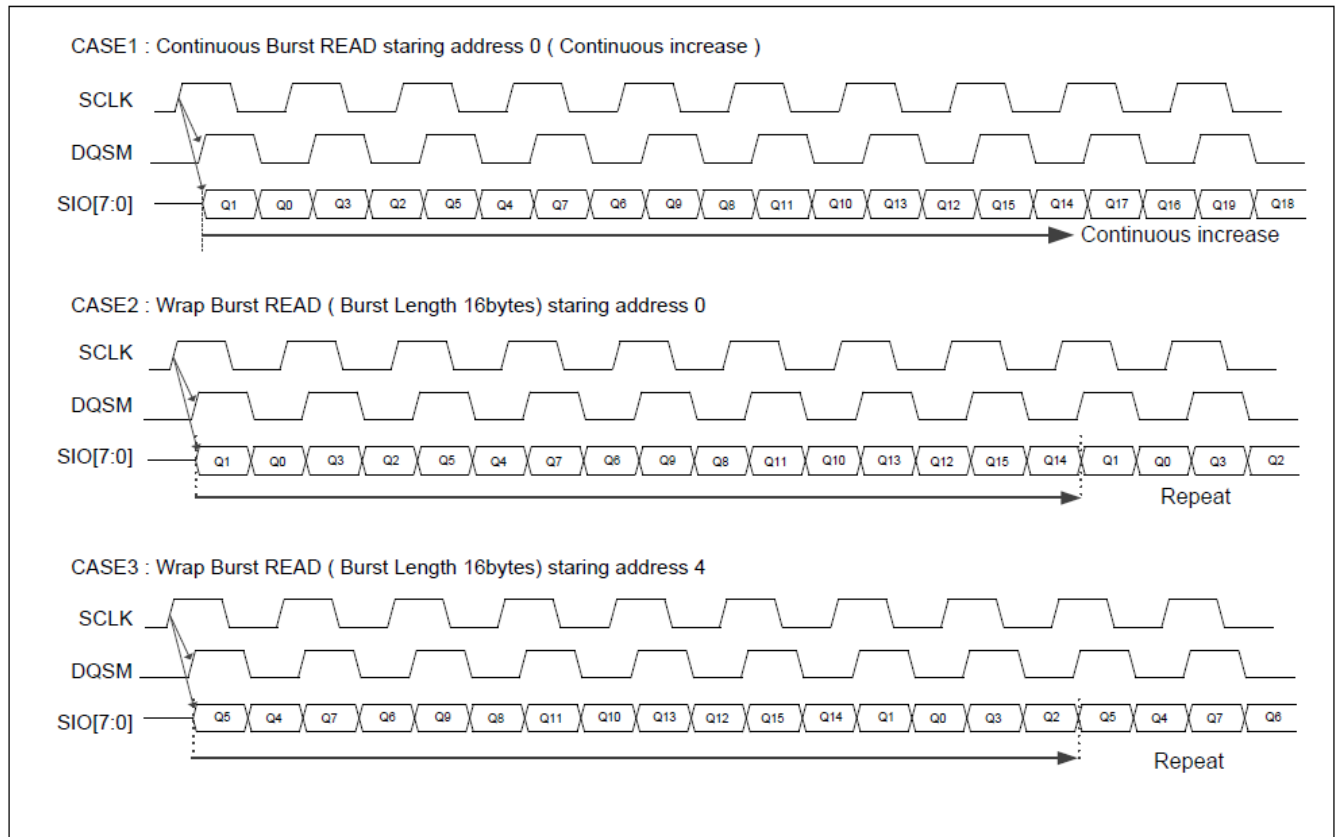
CASE1 : Continuous Burst READ staring address 0 ( Continuous increase )

SCLK

DQSM

SIO[7:0]

Q1 Q0 Q3 Q2 Q5 Q4 Q7 Q6 Q9 Q8 Q11 Q10 Q13 Q12 Q15 Q14 Q17 Q16 Q19 Q18

Continuous increase

CASE2 : Wrap Burst READ ( Burst Length 16bytes) staring address 0

SCLK

DQSM

SIO[7:0]

Q1 Q0 Q3 Q2 Q5 Q4 Q7 Q6 Q9 Q8 Q11 Q10 Q13 Q12 Q15 Q14 Q1 Q0 Q3 Q2

Repeat

CASE3 : Wrap Burst READ ( Burst Length 16bytes) staring address 4

SCLK

DQSM

SIO[7:0]

Q5 Q4 Q7 Q6 Q9 Q8 Q11 Q10 Q13 Q12 Q15 Q14 Q1 Q0 Q3 Q2 Q5 Q4 Q7 Q6

Repeat